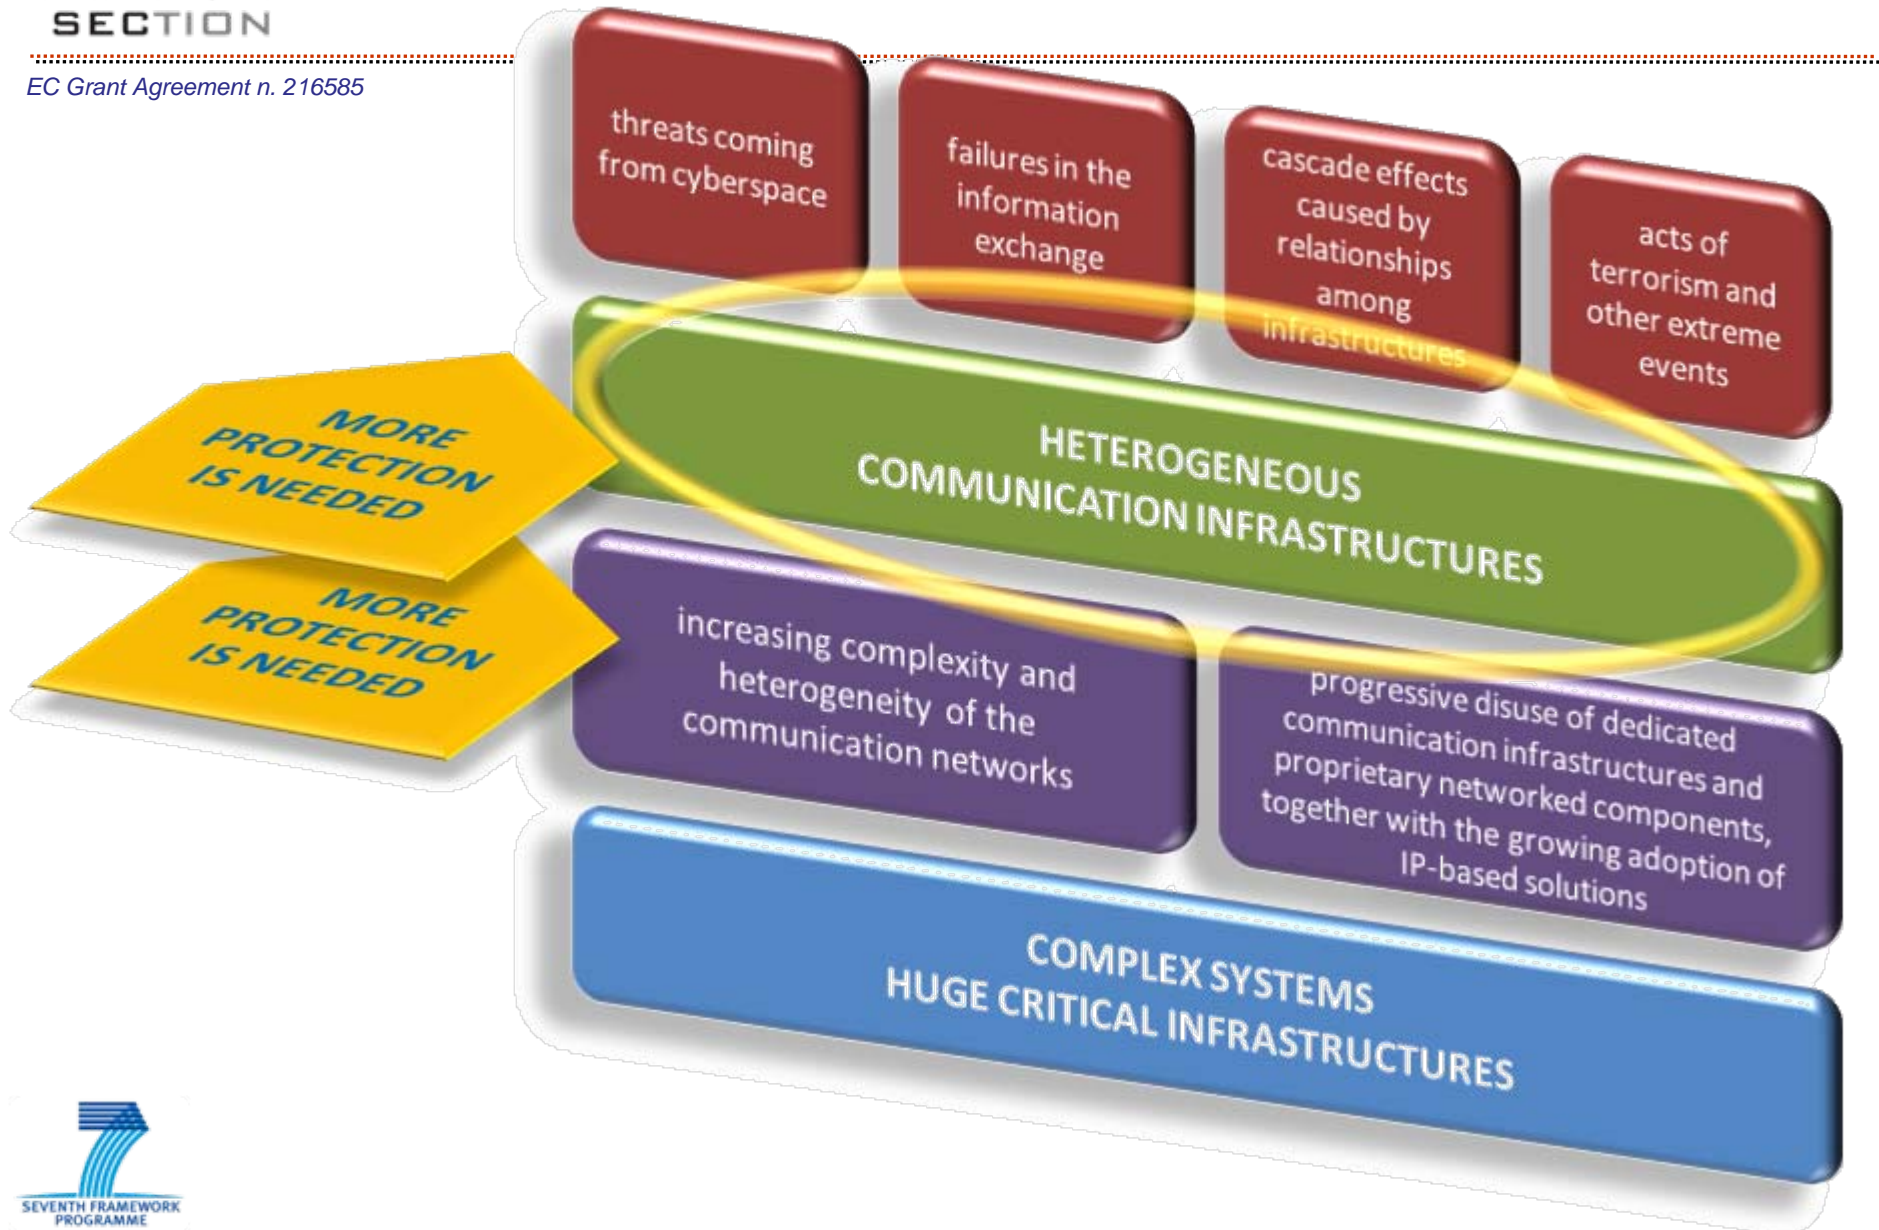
SECTION

EC Grant Agreement n. 216585

threats coming from cyberspace

failures in the information exchange

cascade effects caused by relationships among infrastructures

acts of terrorism and other extreme events

MORE PROTECTION IS NEEDED

HETEROGENEOUS COMMUNICATION INFRASTRUCTURES

MORE PROTECTION IS NEEDED

increasing complexity and heterogeneity of the communication networks

progressive disuse of dedicated communication infrastructures and proprietary networked components, together with the growing adoption of IP-based solutions

COMPLEX SYSTEMS HUGE CRITICAL INFRASTRUCTURES

SEVENTH FRAMEWORK PROGRAMME